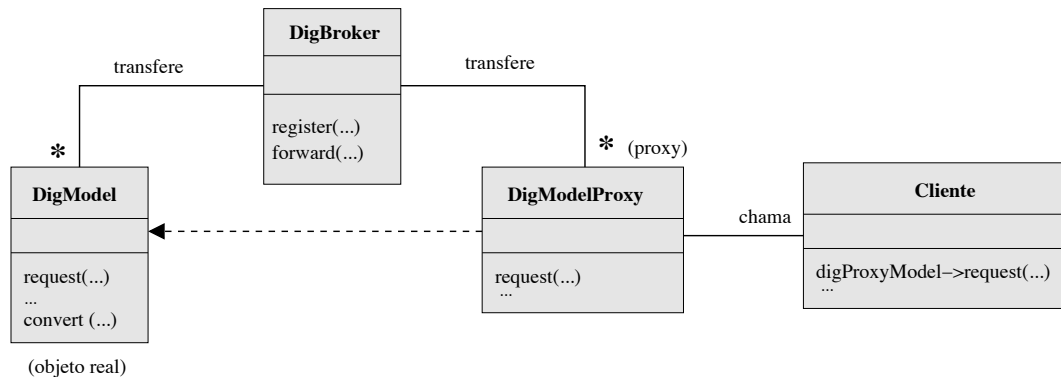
DigBroker

register(...)
forward(...)

transfere

transfere

*

* (proxy)

DigModel

request(...)
...
convert (...)

(objeto real)

DigModelProxy

request(...)
...

chama

Cliente

digProxyModel–>request(...)
...